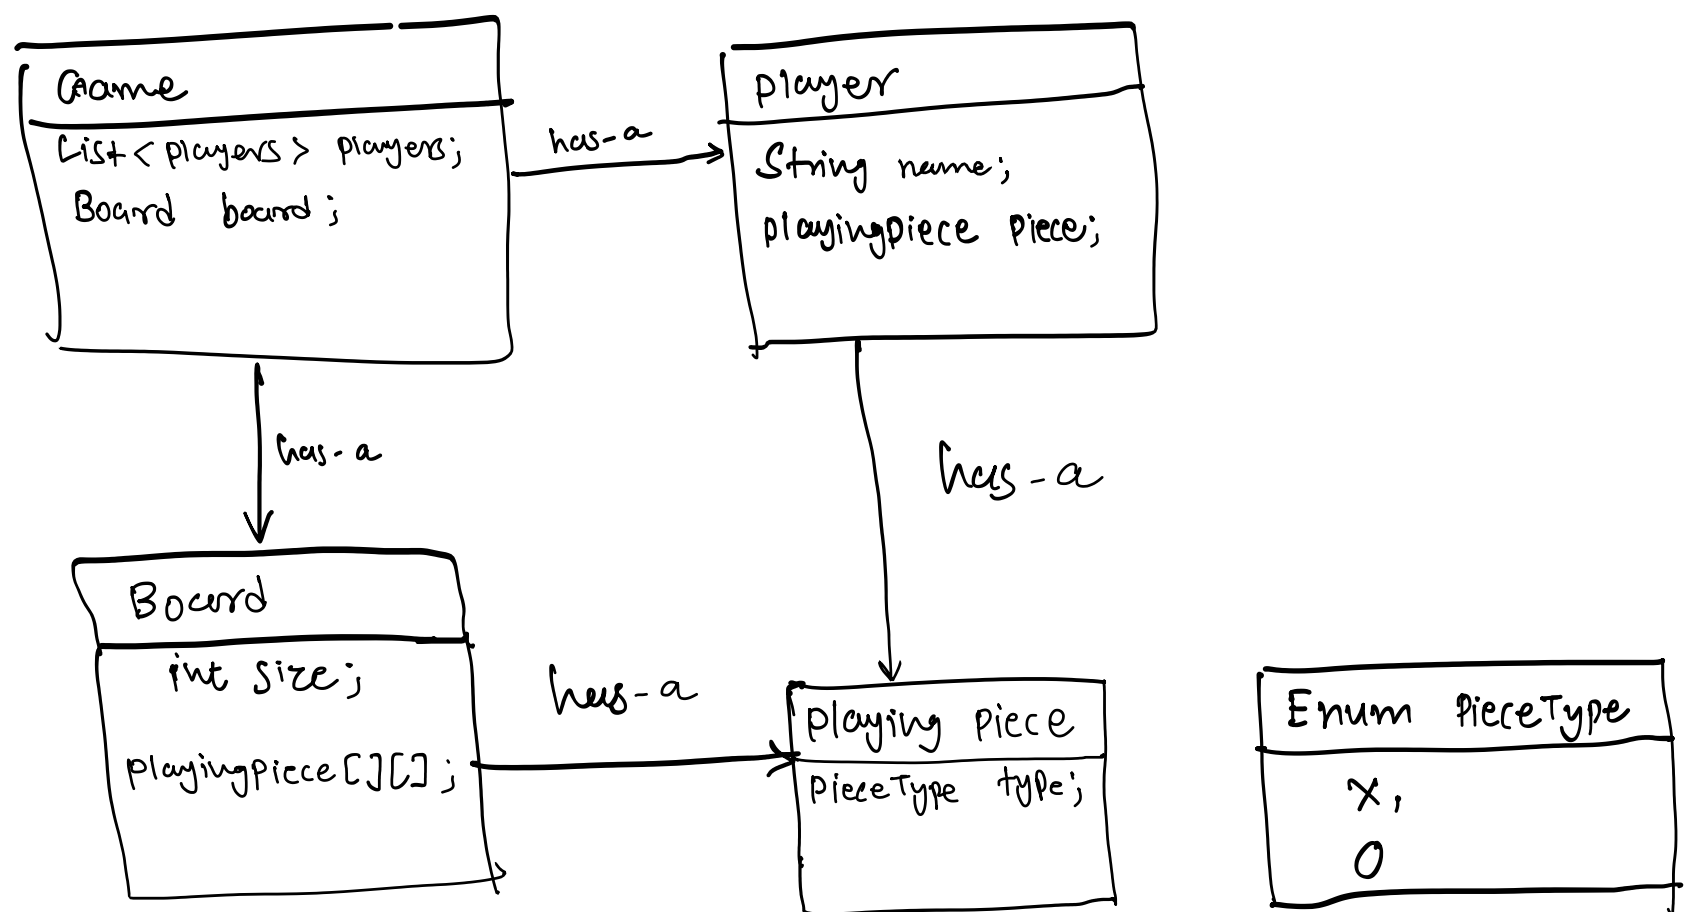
Game

List<players> players;
Board board;

has-a

player

String name;
playingpiece piece;

has-a

has-a

Board

int size;

playingpiece[][];

has-a

playing piece

PieceType type;

Enum PieceType

X,
O